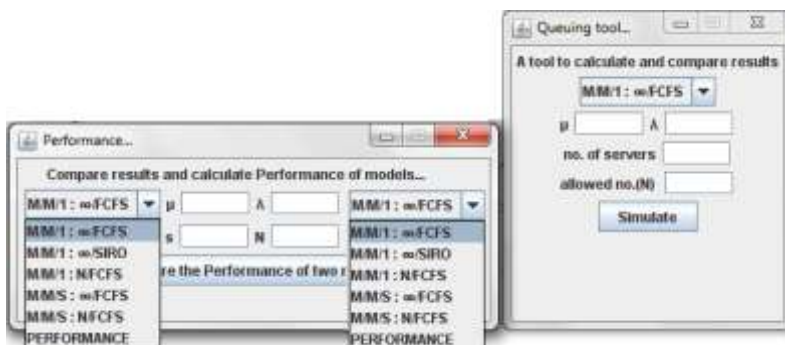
Queuing tool...

A tool to calculate and compare results

M/M/1 : ∞/FCFS

μ λ

no. of servers

allowed no.(N)

Simulate

Performance...

Compare results and calculate Performance of models...

M/M/1 : ∞/FCFS μ λ M/M/1 : ∞/FCFS

M/M/1 : ∞/FCFS s N M/M/1 : ∞/FCFS

M/M/1 : ∞/SIRO M/M/1 : ∞/SIRO

M/M/1 : N/FCFS re the Performance of two r M/M/1 : N/FCFS

M/M/S : ∞/FCFS M/M/S : ∞/FCFS

M/M/S : N/FCFS M/M/S : N/FCFS

PERFORMANCE PERFORMANCE